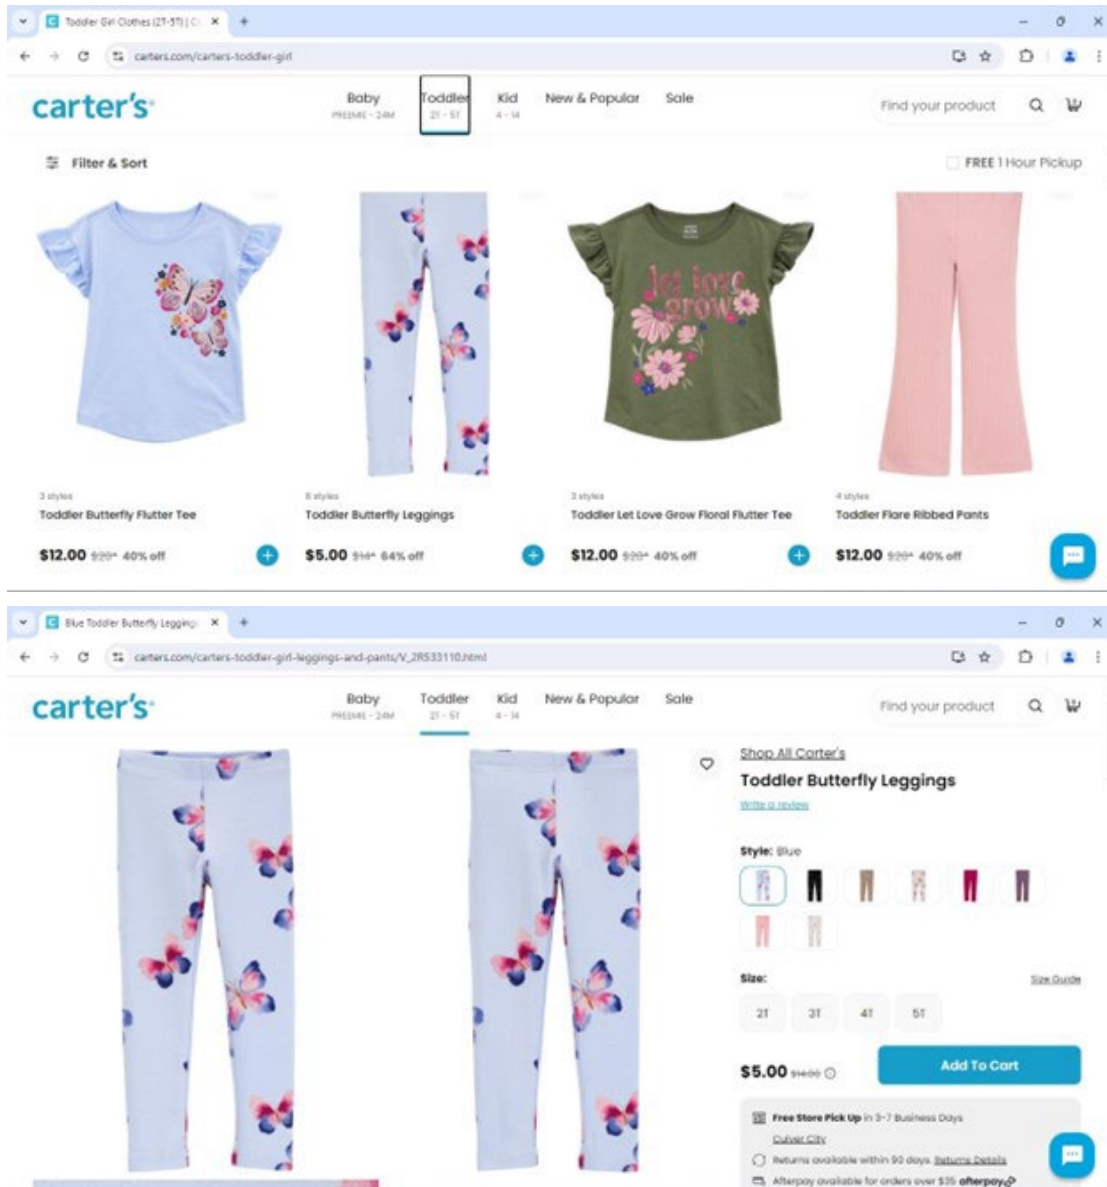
Toddler Girl Clothes (2T-5T) | C ×

carters.com/carters-toddler-girl

carter's

Baby
PREEMIE - 24M

Toddler
2T - 5T

Kid
4 - 14

New & Popular

Sale

Find your product

Filter & Sort

FREE 1 Hour Pickup

3 styles
Toddler Butterfly Flutter Tee
$12.00 $20* 40% off

8 styles
Toddler Butterfly Leggings
$5.00 $14* 64% off

3 styles
Toddler Let Love Grow Floral Flutter Tee
$12.00 $20* 40% off

4 styles
Toddler Flare Ribbed Pants
$12.00 $20* 40% off

Blue Toddler Butterfly Legging ×

carters.com/carters-toddler-girl-leggings-and-pants/V_2R533110.html

carter's

Baby
PREEMIE - 24M

Toddler
2T - 5T

Kid
4 - 14

New & Popular

Sale

Find your product

Shop All Carter's

Toddler Butterfly Leggings

Write a review

Style: Blue

Size:

Size Guide

2T 3T 4T 5T

$5.00 $14.00

Add To Cart

Free Store Pick Up in 3-7 Business Days
Culver City

Returns available within 90 days. Returns Details

Afterpay available for orders over $35 afterpay